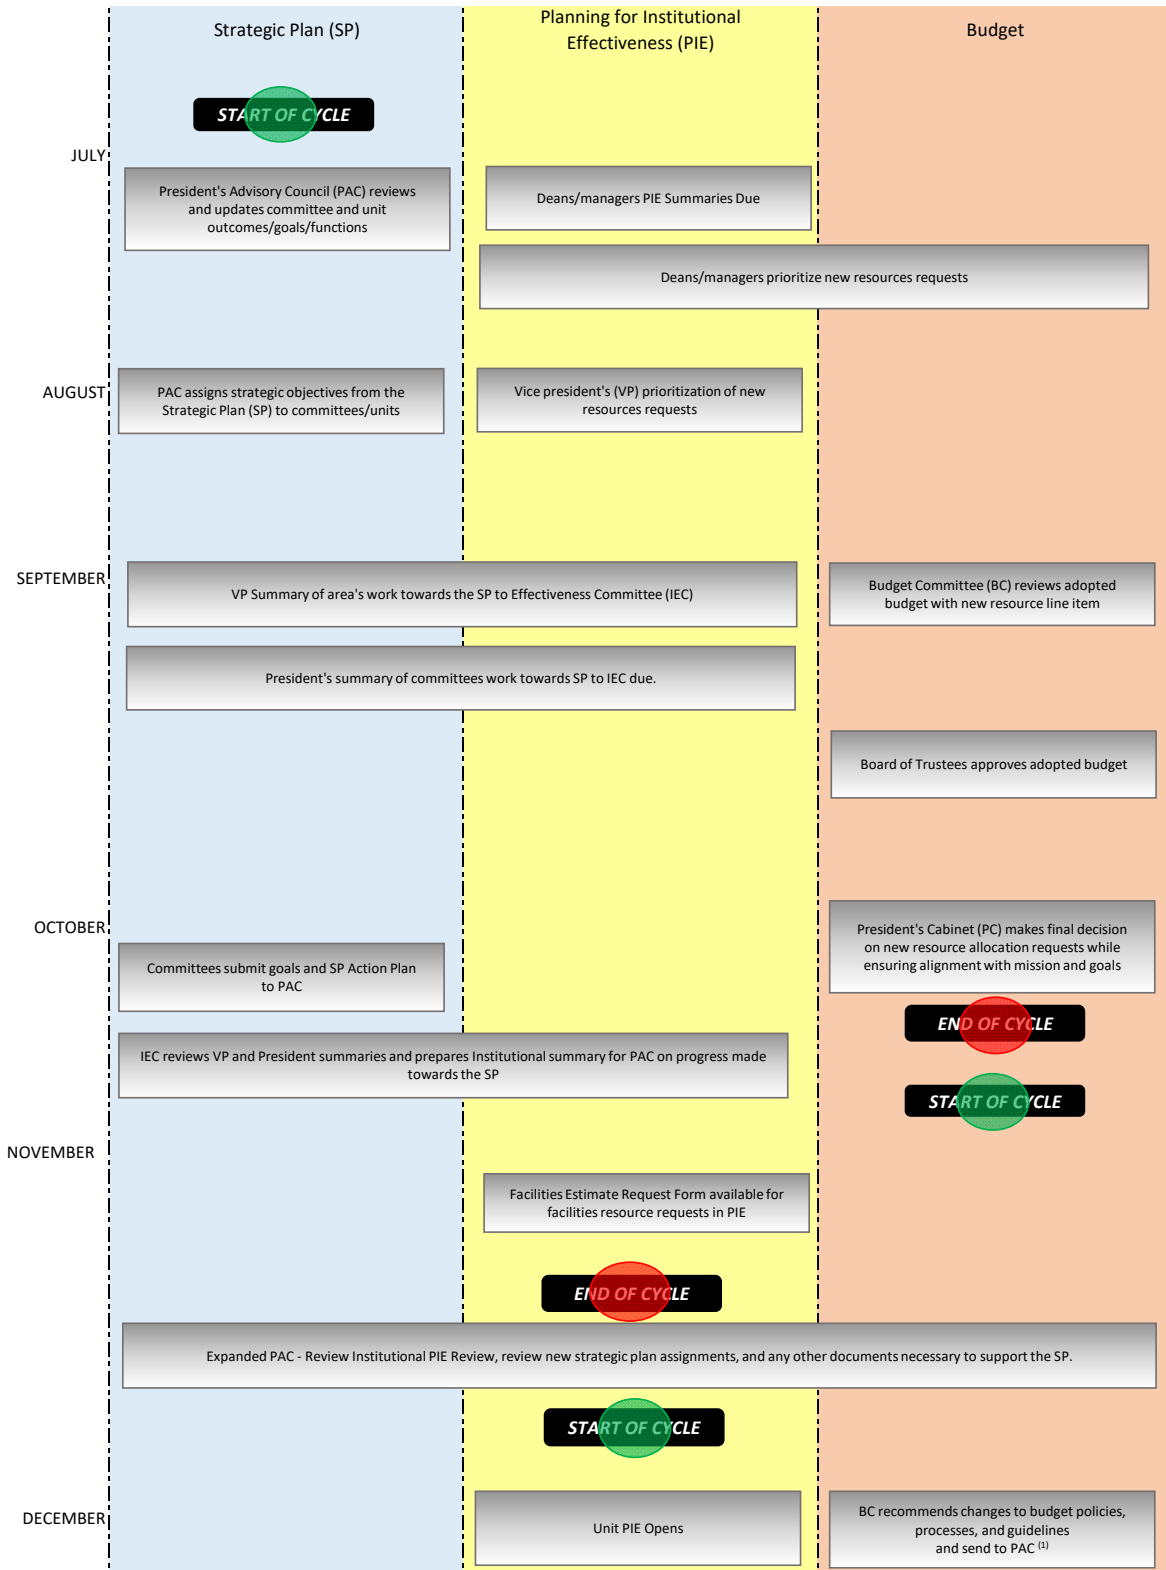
Strategic Plan (SP)

Planning for Institutional Effectiveness (PIE)

Budget

START OF CYCLE

JULY

President's Advisory Council (PAC) reviews and updates committee and unit outcomes/goals/functions

Deans/managers PIE Summaries Due

Deans/managers prioritize new resources requests

AUGUST

PAC assigns strategic objectives from the Strategic Plan (SP) to committees/units

Vice president's (VP) prioritization of new resources requests

SEPTEMBER

VP Summary of area's work towards the SP to Effectiveness Committee (IEC)

Budget Committee (BC) reviews adopted budget with new resource line item

President's summary of committees work towards SP to IEC due.

Board of Trustees approves adopted budget

OCTOBER

President's Cabinet (PC) makes final decision on new resource allocation requests while ensuring alignment with mission and goals

Committees submit goals and SP Action Plan to PAC

END OF CYCLE

IEC reviews VP and President summaries and prepares Institutional summary for PAC on progress made towards the SP

START OF CYCLE

NOVEMBER

Facilities Estimate Request Form available for facilities resource requests in PIE

END OF CYCLE

Expanded PAC - Review Institutional PIE Review, review new strategic plan assignments, and any other documents necessary to support the SP.

START OF CYCLE

DECEMBER

Unit PIE Opens

BC recommends changes to budget policies, processes, and guidelines and send to PAC $^{(1)}$